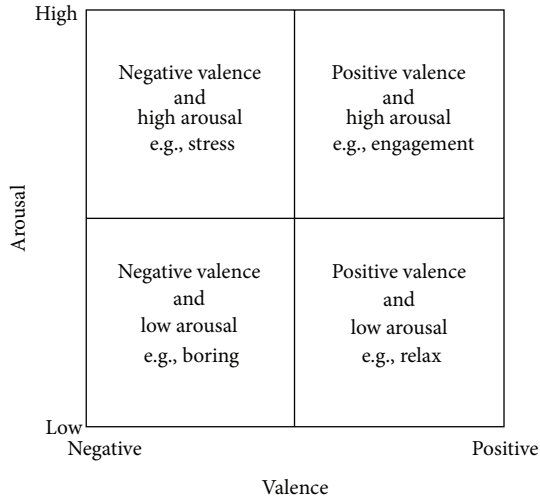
High

Arousal

Negative valence
and
high arousal
e.g., stress

Positive valence
and
high arousal
e.g., engagement

Negative valence
and
low arousal
e.g., boring

Positive valence
and
low arousal
e.g., relax

Low

Negative

Positive

Valence